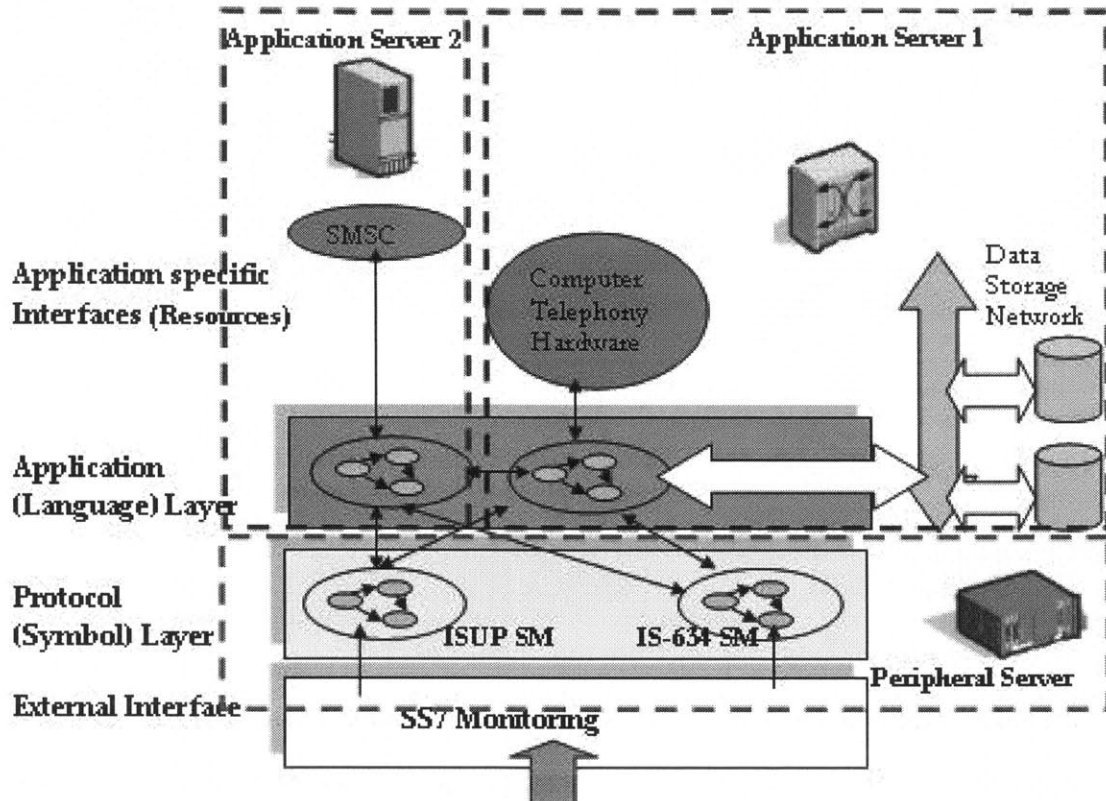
Application Server 2

Application Server 1

SMSC

Application specific Interfaces (Resources)

Computer Telephony Hardware

Data Storage Network

Application (Language) Layer

Protocol (Symbol) Layer

ISUP SM

IS-634 SM

Peripheral Server

External Interface

SS7 Monitoring